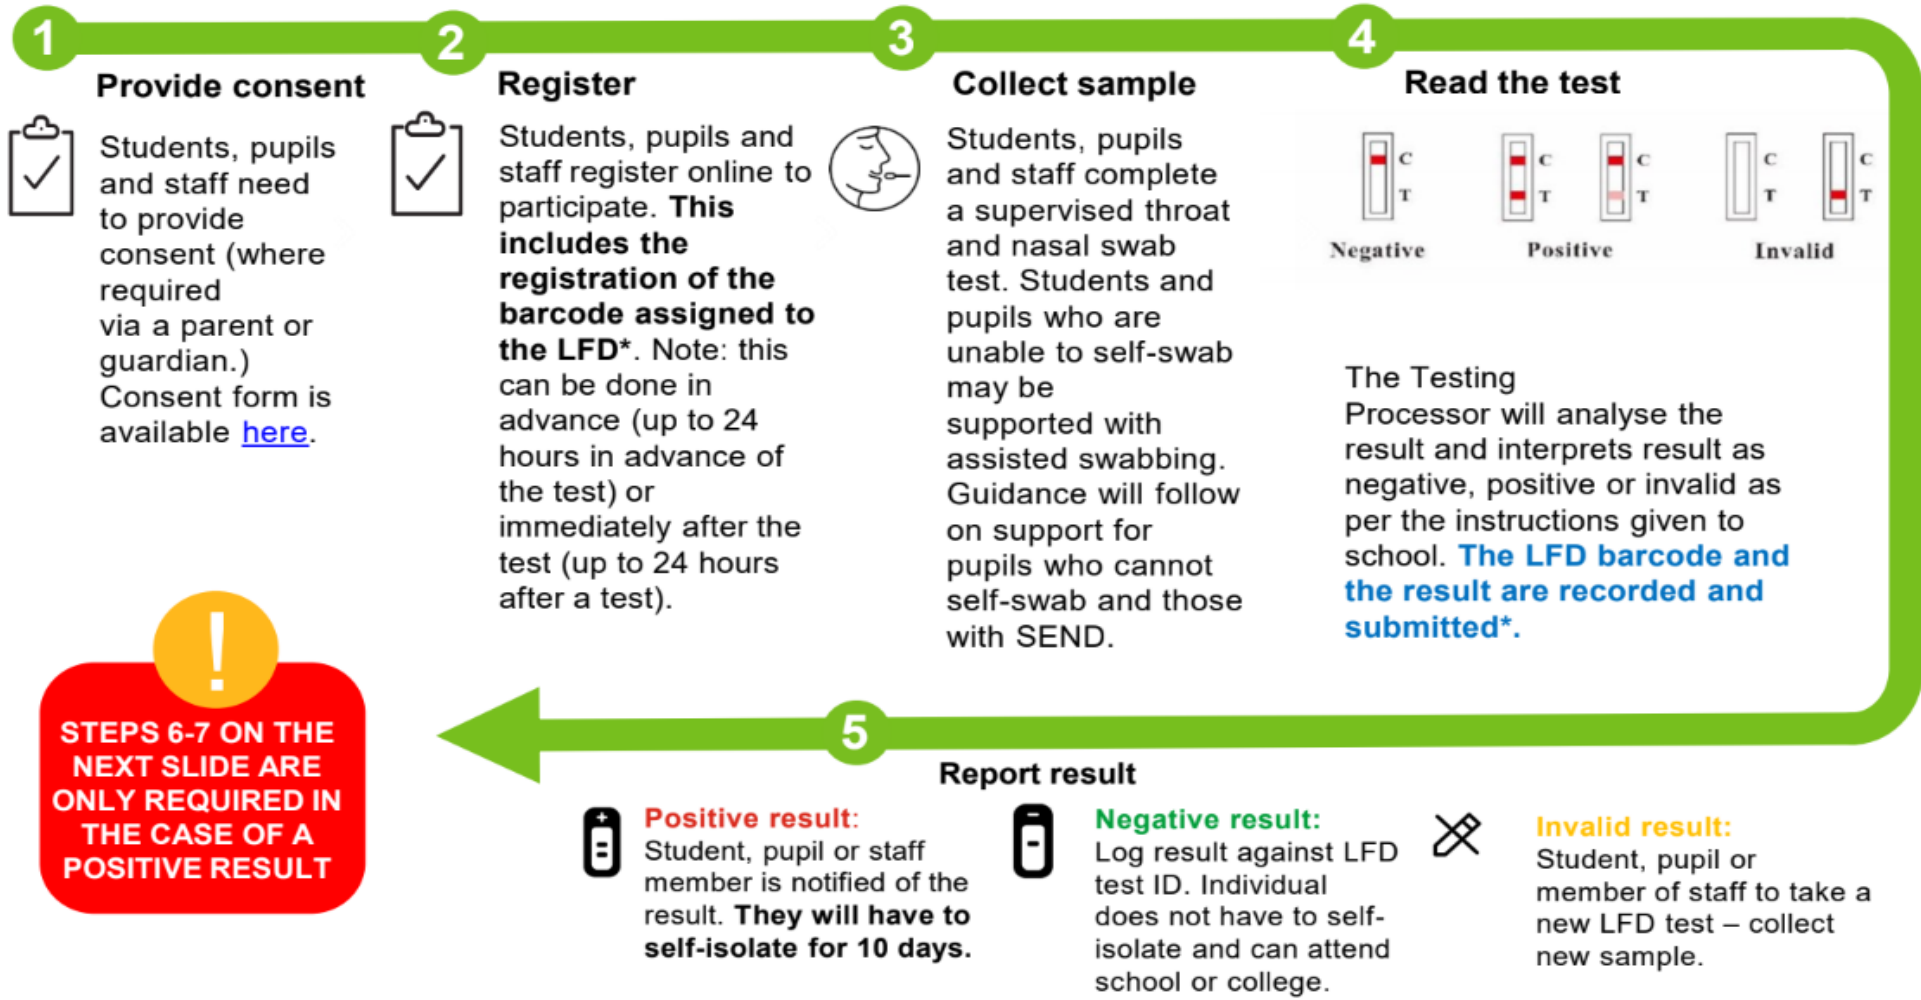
1

Provide consent

Students, pupils and staff need to provide consent (where required via a parent or guardian.) Consent form is available here.

2

Register

Students, pupils and staff register online to participate. **This includes the registration of the barcode assigned to the LFD***. Note: this can be done in advance (up to 24 hours in advance of the test) or immediately after the test (up to 24 hours after a test).

3

Collect sample

Students, pupils and staff complete a supervised throat and nasal swab test. Students and pupils who are unable to self-swab may be supported with assisted swabbing. Guidance will follow on support for pupils who cannot self-swab and those with SEND.

4

Read the test

C T C T C T C T C T

Negative Positive Invalid

The Testing Processor will analyse the result and interprets result as negative, positive or invalid as per the instructions given to school. **The LFD barcode and the result are recorded and submitted***.

!

STEPS 6-7 ON THE NEXT SLIDE ARE ONLY REQUIRED IN THE CASE OF A POSITIVE RESULT

5

Report result

Positive result:
Student, pupil or staff member is notified of the result. **They will have to self-isolate for 10 days.**

Negative result:
Log result against LFD test ID. Individual does not have to self-isolate and can attend school or college.

Invalid result:
Student, pupil or member of staff to take a new LFD test – collect new sample.